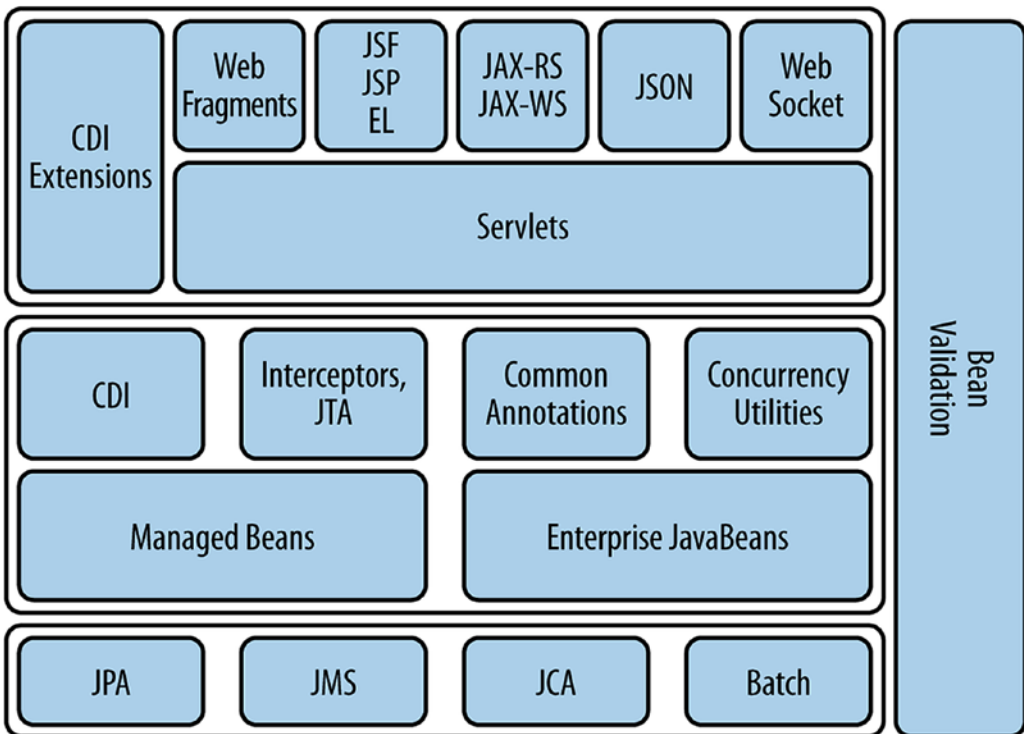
CDI Extensions

Web Fragments

JSF
JSP
EL

JAX-RS
JAX-WS

JSON

Web Socket

Servlets

CDI

Interceptors, JTA

Common Annotations

Concurrency Utilities

Managed Beans

Enterprise JavaBeans

JPA

JMS

JCA

Batch

Bean Validation